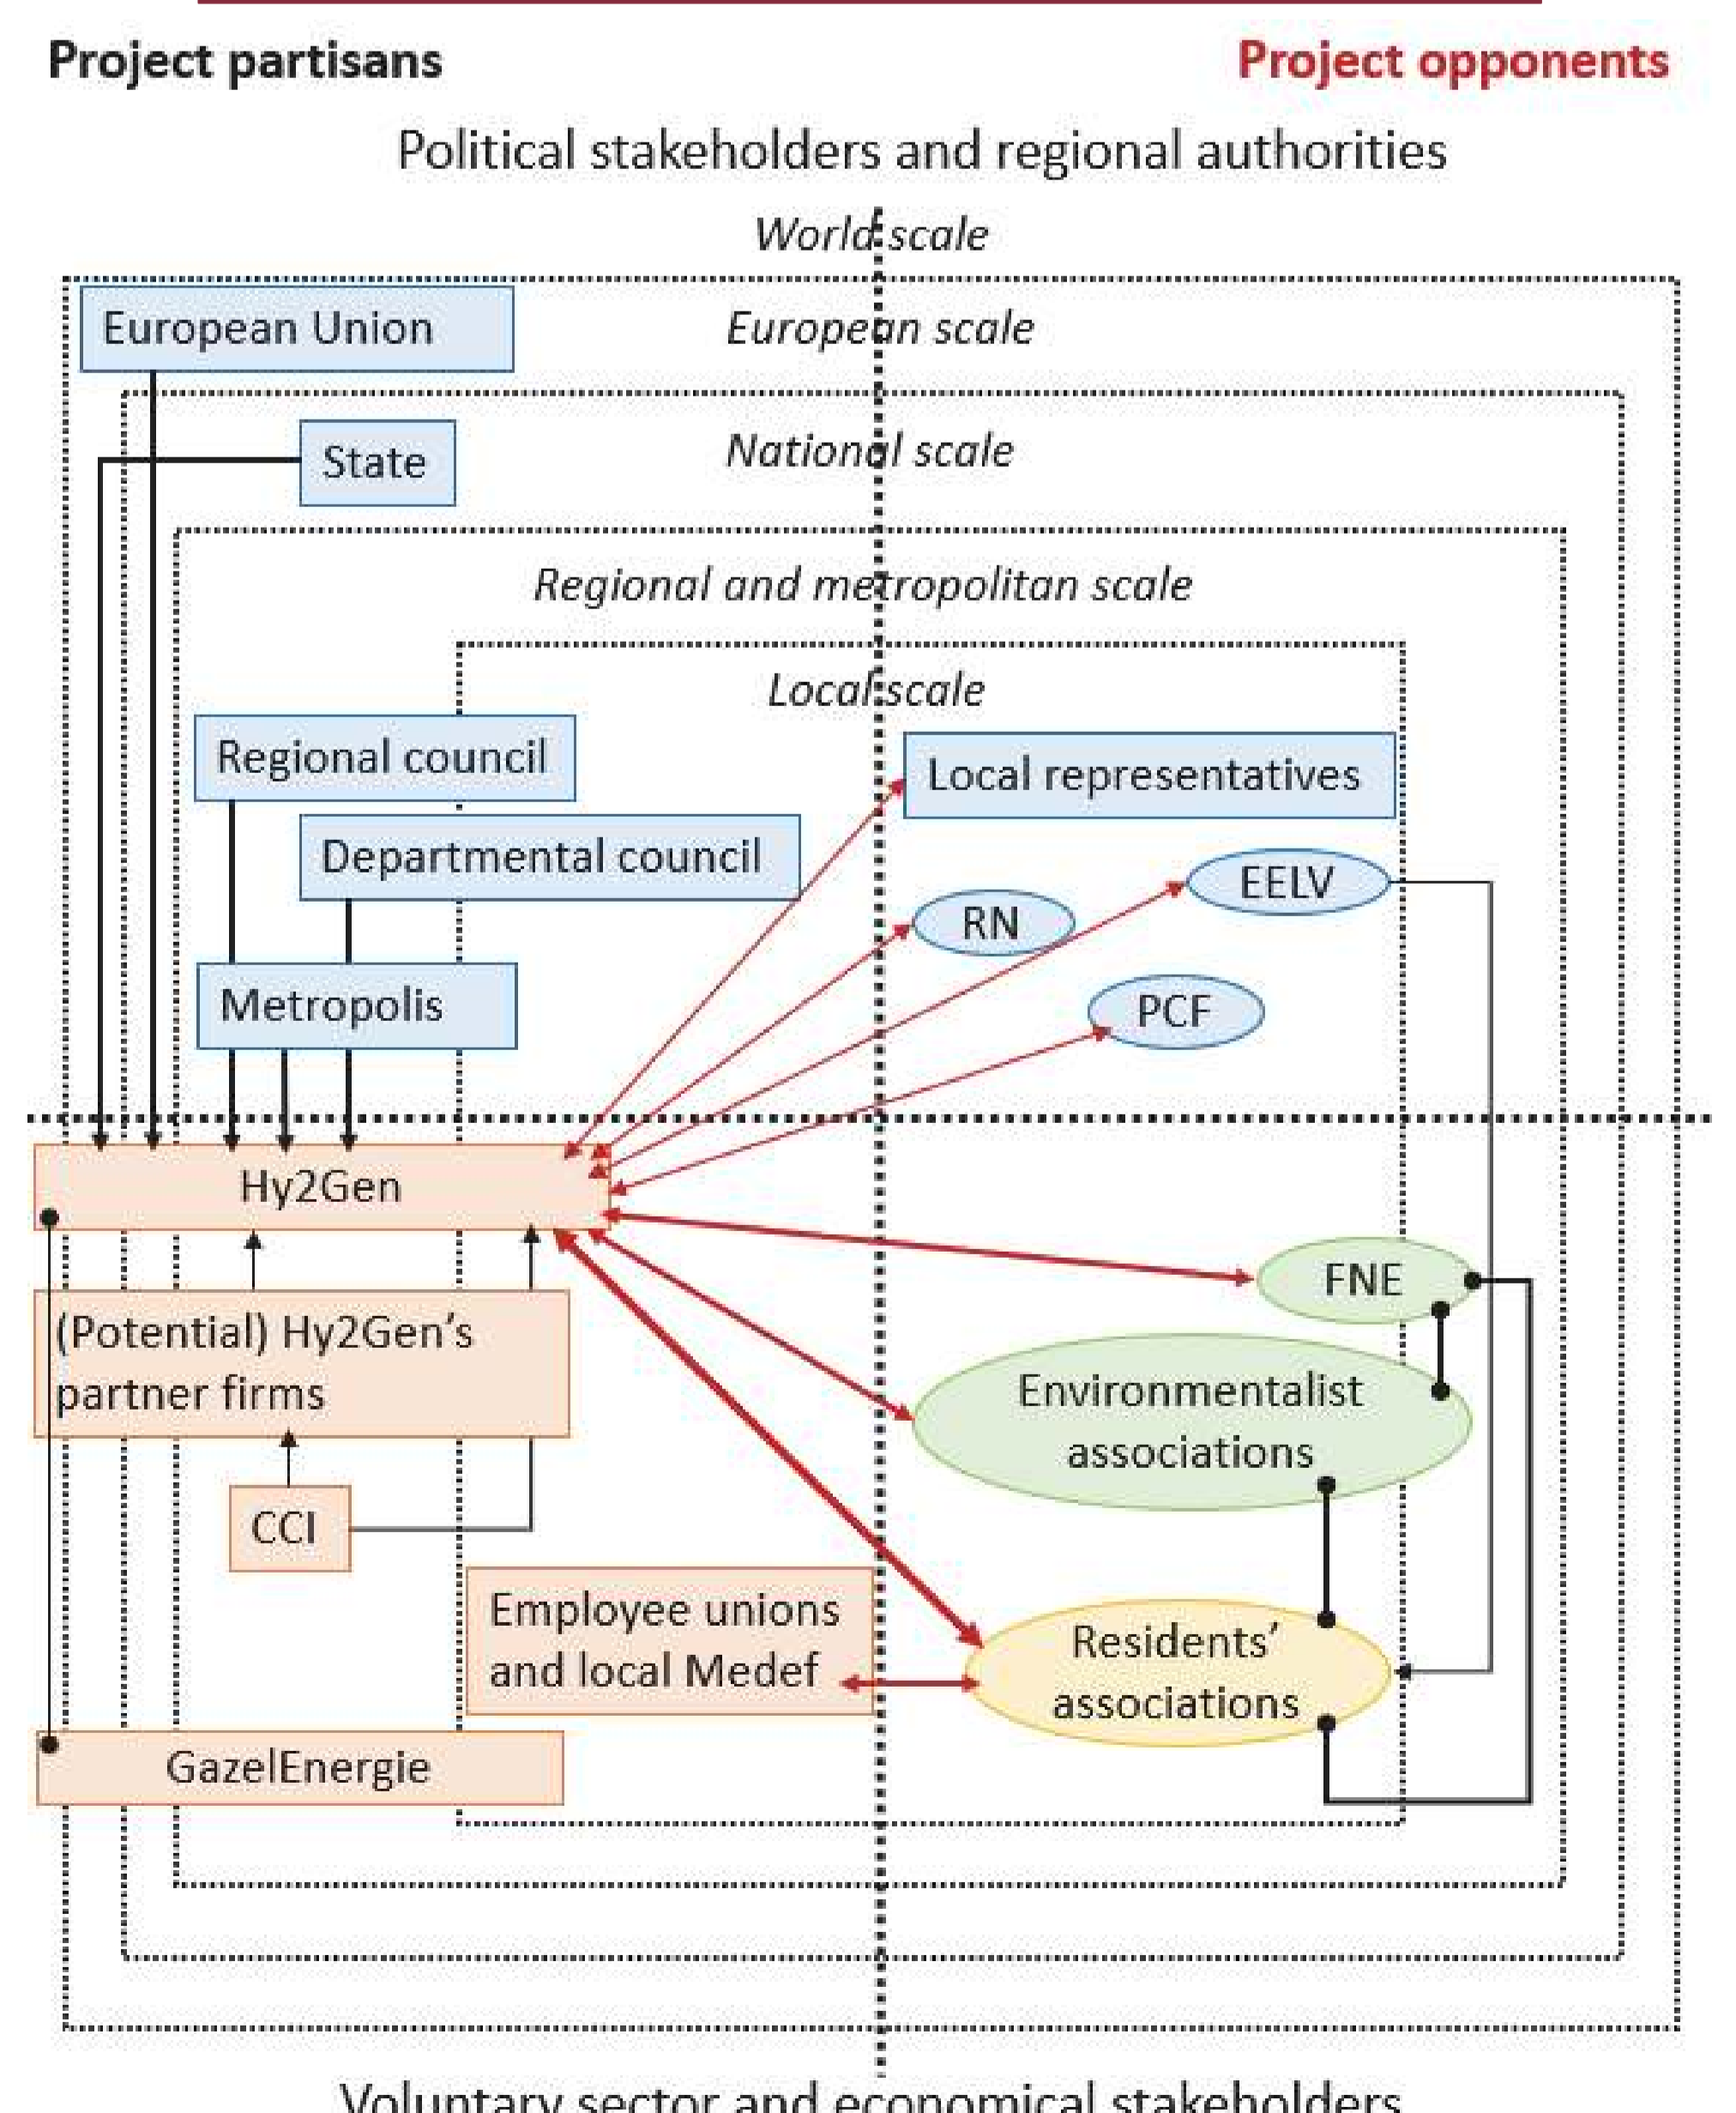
Project partisans

Project opponents

Political stakeholders and regional authorities

World scale

European Union

European scale

State

National scale

Regional and metropolitan scale

Local scale

Regional council

Local representatives

Departmental council

EELV

RN

PCF

Metropolis

Hy2Gen

FNE

(Potential) Hy2Gen's partner firms

Environmentalist associations

CCI

Employee unions and local Medef

Residents' associations

GazelEnergie

Voluntary sector and economical stakeholders